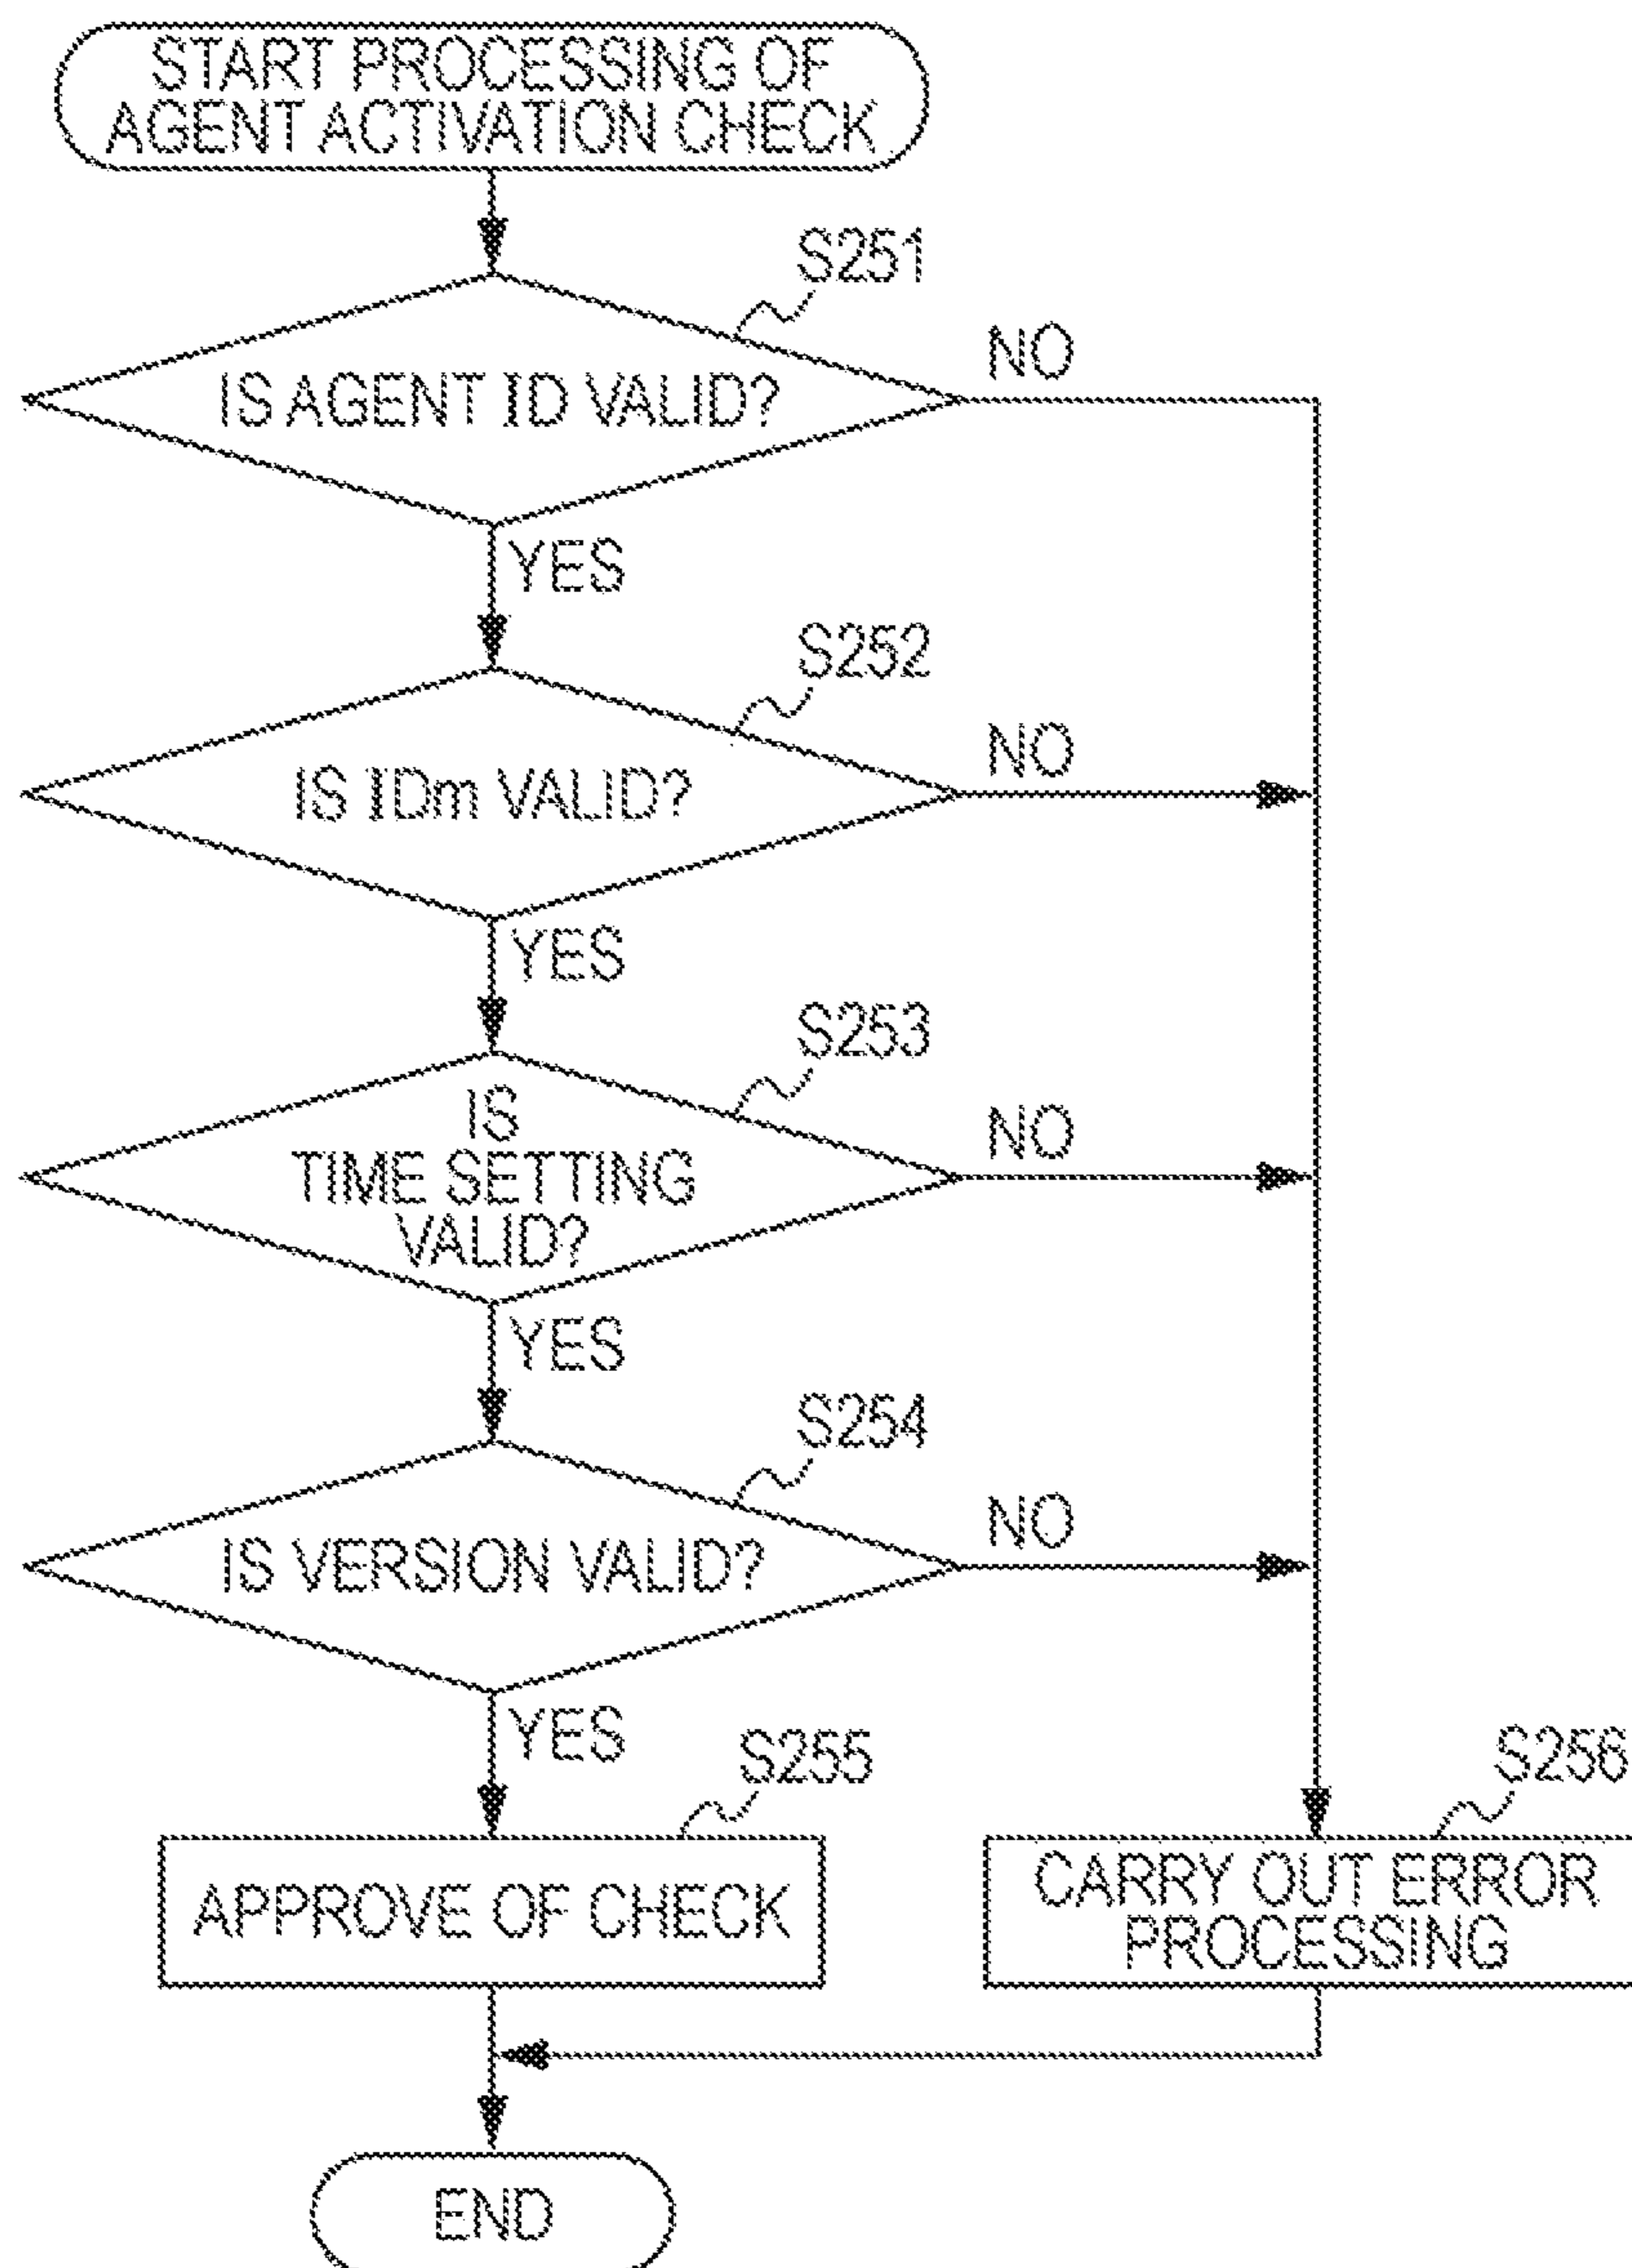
START PROCESSING OF AGENT ACTIVATION CHECK

S251

IS AGENT ID VALID?

NO

YES

S252

IS IDm VALID?

NO

YES

S253

IS TIME SETTING VALID?

NO

YES

S254

IS VERSION VALID?

NO

YES

S255

APPROVE OF CHECK

S256

CARRY OUT ERROR PROCESSING

END